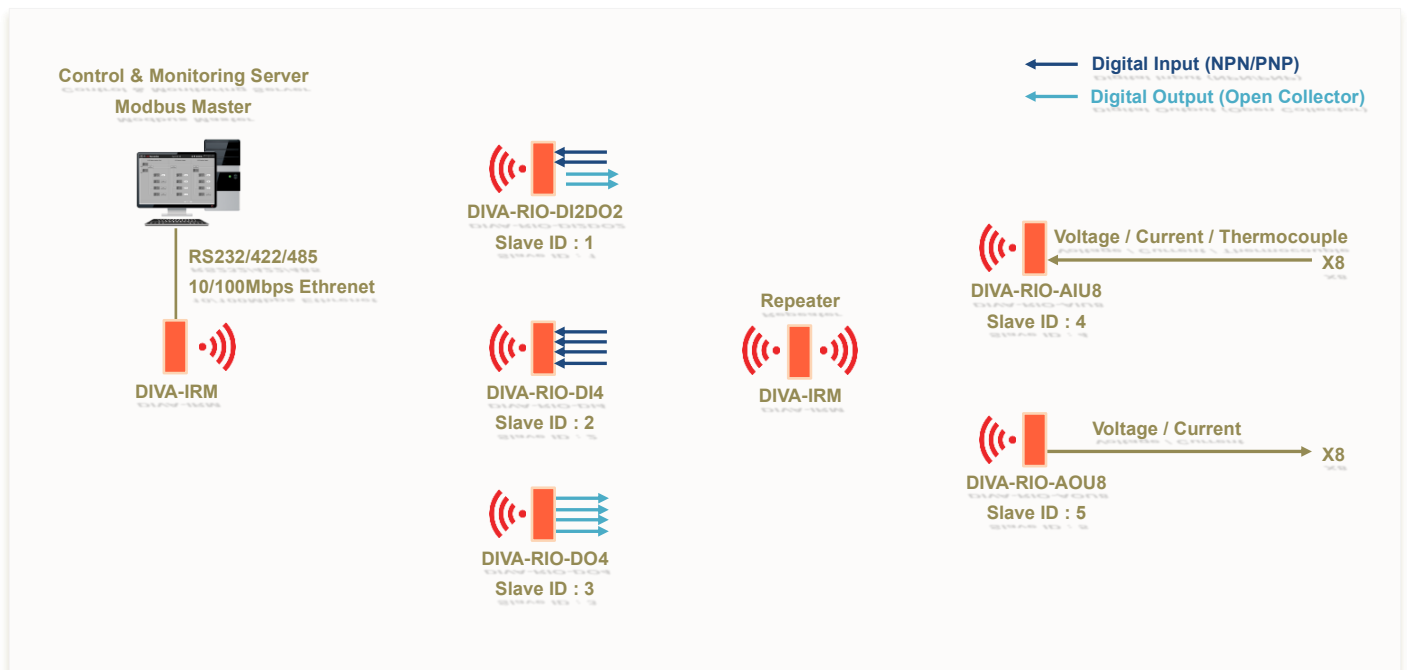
Control & Monitoring Server
Modbus Master

Digital Input (NPN/PNP)
Digital Output (Open Collector)

DIVA-RIO-DI2DO2
Slave ID : 1

RS232/422/485
10/100Mbps Ethrenet

DIVA-IRM

DIVA-RIO-DI4
Slave ID : 2

DIVA-RIO-DO4
Slave ID : 3

Repeater
DIVA-IRM

Voltage / Current / Thermocouple
X8
DIVA-RIO-AIU8
Slave ID : 4

Voltage / Current
X8
DIVA-RIO-AOU8
Slave ID : 5